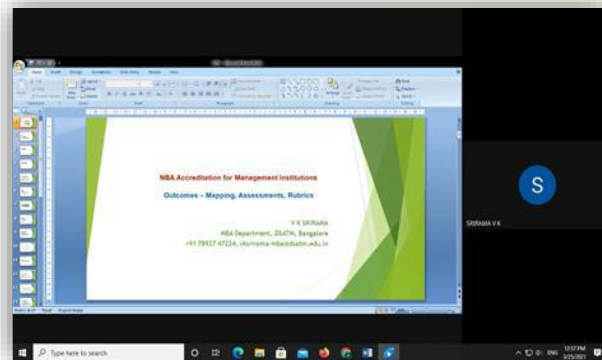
NBA Accreditation for Management Institutions

Outcomes – Mapping, Assessments, Rubrics

V K SRIRAMA
MBA Department, DSATM, Bangalore
+91 78927 47234, vksrirama-mba@dsatm.edu.in

S

SRIRAMA V K

Type here to search

ENG 12:57 PM